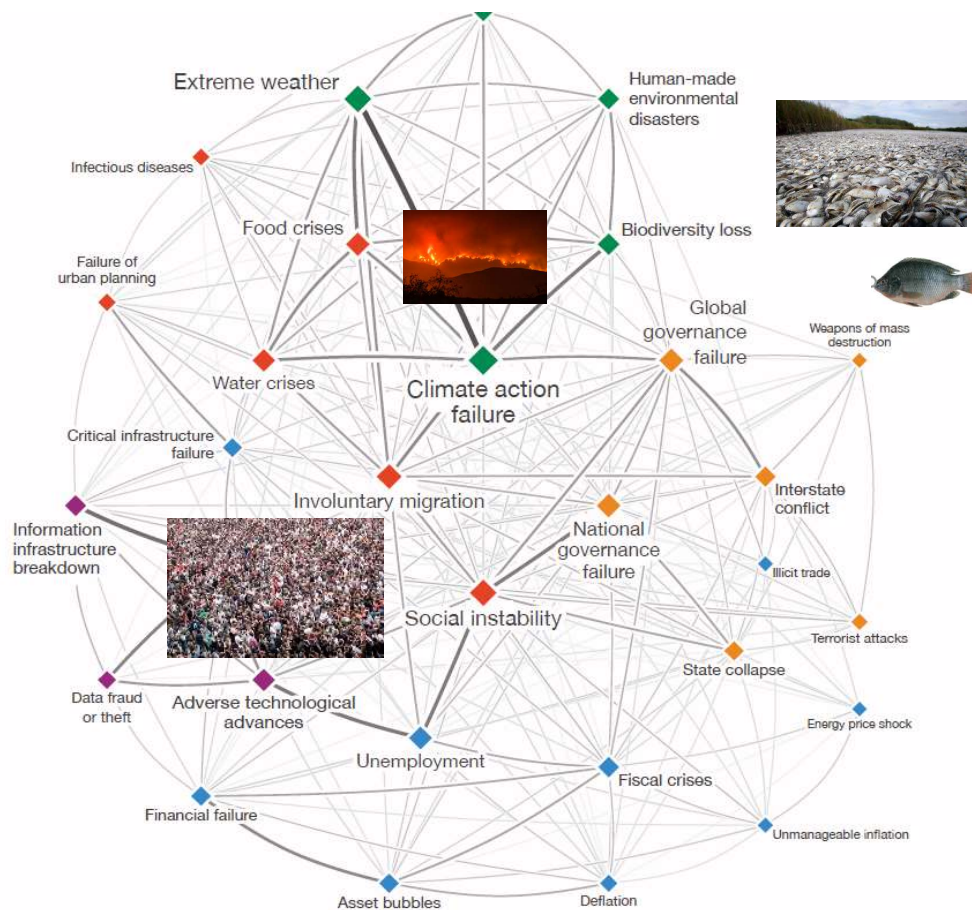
Extreme weather

Human-made environmental disasters

Infectious diseases

Food crises

Biodiversity loss

Failure of urban planning

Global governance failure

Weapons of mass destruction

Water crises

Climate action failure

Critical infrastructure failure

Involuntary migration

Interstate conflict

Information infrastructure breakdown

National governance failure

Illicit trade

Social instability

Terrorist attacks

State collapse

Data fraud or theft

Adverse technological advances

Energy price shock

Unemployment

Fiscal crises

Financial failure

Unmanageable inflation

Asset bubbles

Deflation